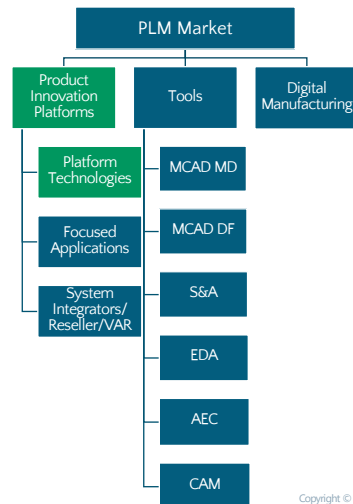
PLM Market

Product Innovation Platforms

Tools

Digital Manufacturing

Platform Technologies

Focused Applications

System Integrators/ Reseller/VAR

MCAD MD

MCAD DF

S&A

EDA

AEC

CAM

Copyright ©